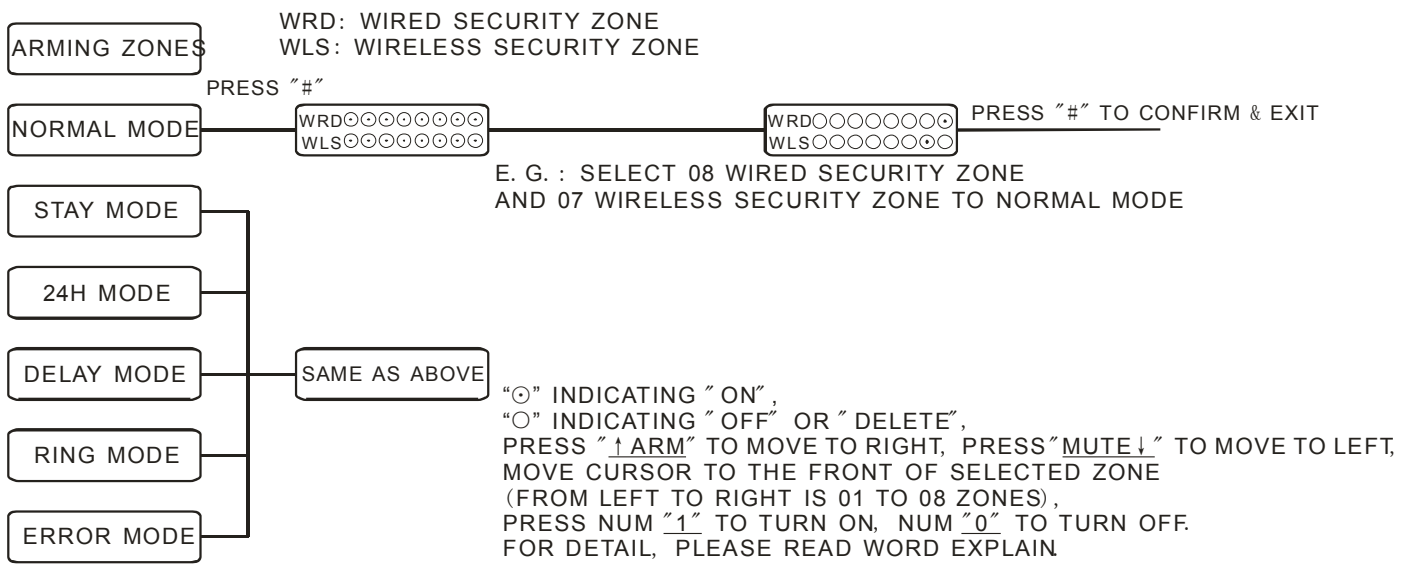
ARMING ZONES

WRD: WIRED SECURITY ZONE
WLS: WIRELESS SECURITY ZONE

PRESS ″#″

NORMAL MODE

WRD⊙⊙⊙⊙⊙⊙⊙⊙
WLS⊙⊙⊙⊙⊙⊙⊙⊙

WRD○○○○○○○⊙
WLS○○○○○○⊙○

PRESS ″#″ TO CONFIRM & EXIT

E. G. : SELECT 08 WIRED SECURITY ZONE AND 07 WIRELESS SECURITY ZONE TO NORMAL MODE

STAY MODE

24H MODE

DELAY MODE

RING MODE

ERROR MODE

SAME AS ABOVE

“⊙” INDICATING ″ ON″,
“○” INDICATING ″ OFF″ OR ″ DELETE″,
PRESS ″↑ARM″ TO MOVE TO RIGHT, PRESS″MUTE↓″ TO MOVE TO LEFT,
MOVE CURSOR TO THE FRONT OF SELECTED ZONE
(FROM LEFT TO RIGHT IS 01 TO 08 ZONES),
PRESS NUM ″1″ TO TURN ON, NUM ″0″ TO TURN OFF.
FOR DETAIL, PLEASE READ WORD EXPLAIN.